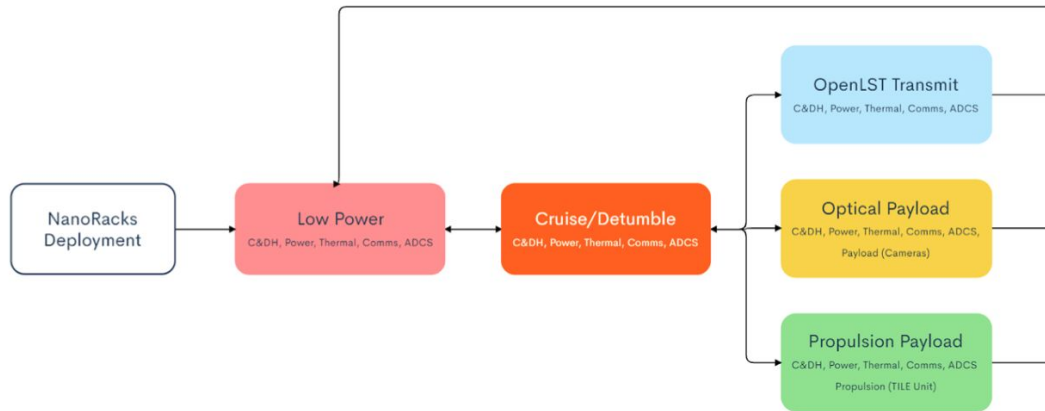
NanoRacks Deployment

Low Power
C&DH, Power, Thermal, Comms, ADCS

Cruise/Detumble
C&DH, Power, Thermal, Comms, ADCS

OpenLST Transmit
C&DH, Power, Thermal, Comms, ADCS

Optical Payload
C&DH, Power, Thermal, Comms, ADCS, Payload (Cameras)

Propulsion Payload
C&DH, Power, Thermal, Comms, ADCS
Propulsion (TILE Unit)